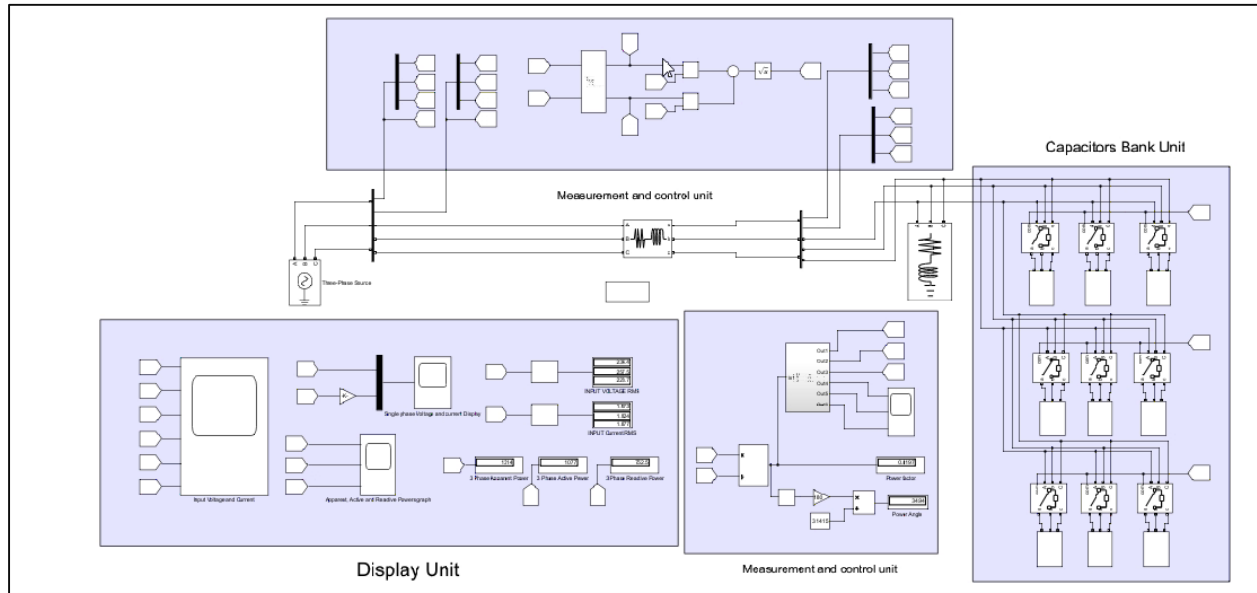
Capacitors Bank Unit

Measurement and control unit

Three-Phase Source

INPUT VOLTAGE RMS

Single phase Voltage and current Display

INPUT Current RMS

Input Voltage and Current

Apparent, Active and Reactive Powergraph

3 Phase Apparent Power

3 Phase Active Power

3 Phase Reactive Power

Out1
Out2
Out3
Out4
Out5
Out6

Power factor

Power Angle

3.1415

Display Unit

Measurement and control unit